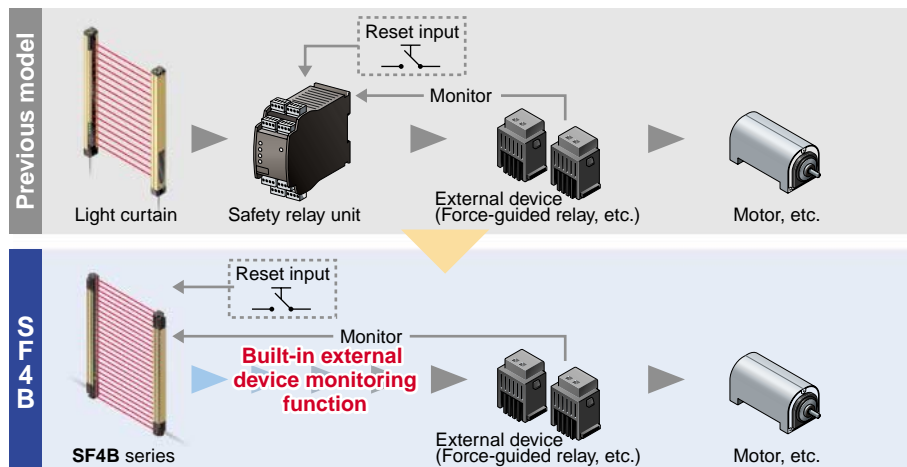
Previous model

Reset input

Monitor

Light curtain

Safety relay unit

External device
(Force-guided relay, etc.)

Motor, etc.

SF4B

Reset input

Monitor

Built-in external device monitoring function

SF4B series

External device
(Force-guided relay, etc.)

Motor, etc.